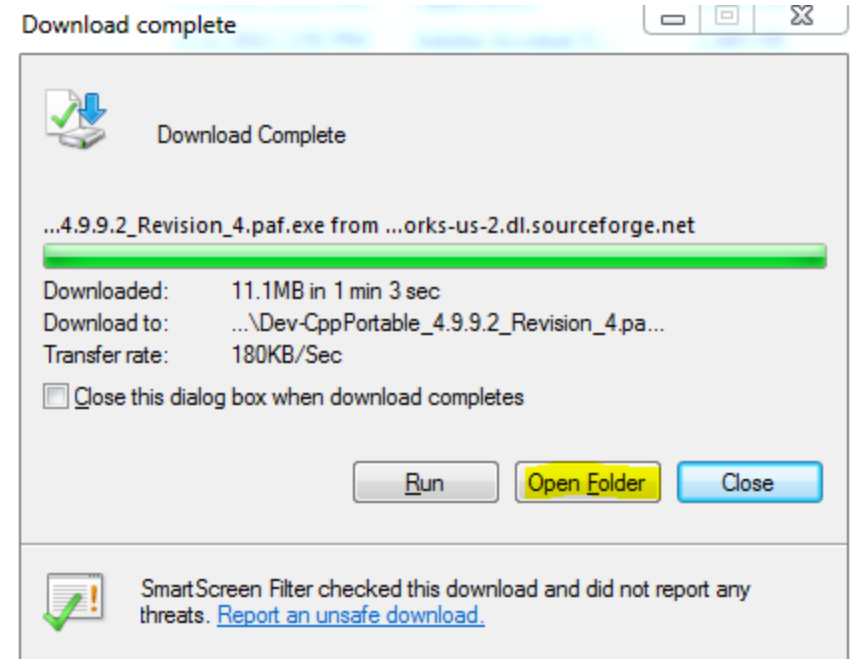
Download complete

Download Complete

...4.9.9.2_Revision_4.paf.exe from ...orks-us-2.dl.sourceforge.net

Downloaded: 11.1MB in 1 min 3 sec
Download to: ...\Dev-CppPortable_4.9.9.2_Revision_4.pa...
Transfer rate: 180KB/Sec

Close this dialog box when download completes

Run Open Folder Close

SmartScreen Filter checked this download and did not report any threats. Report an unsafe download.